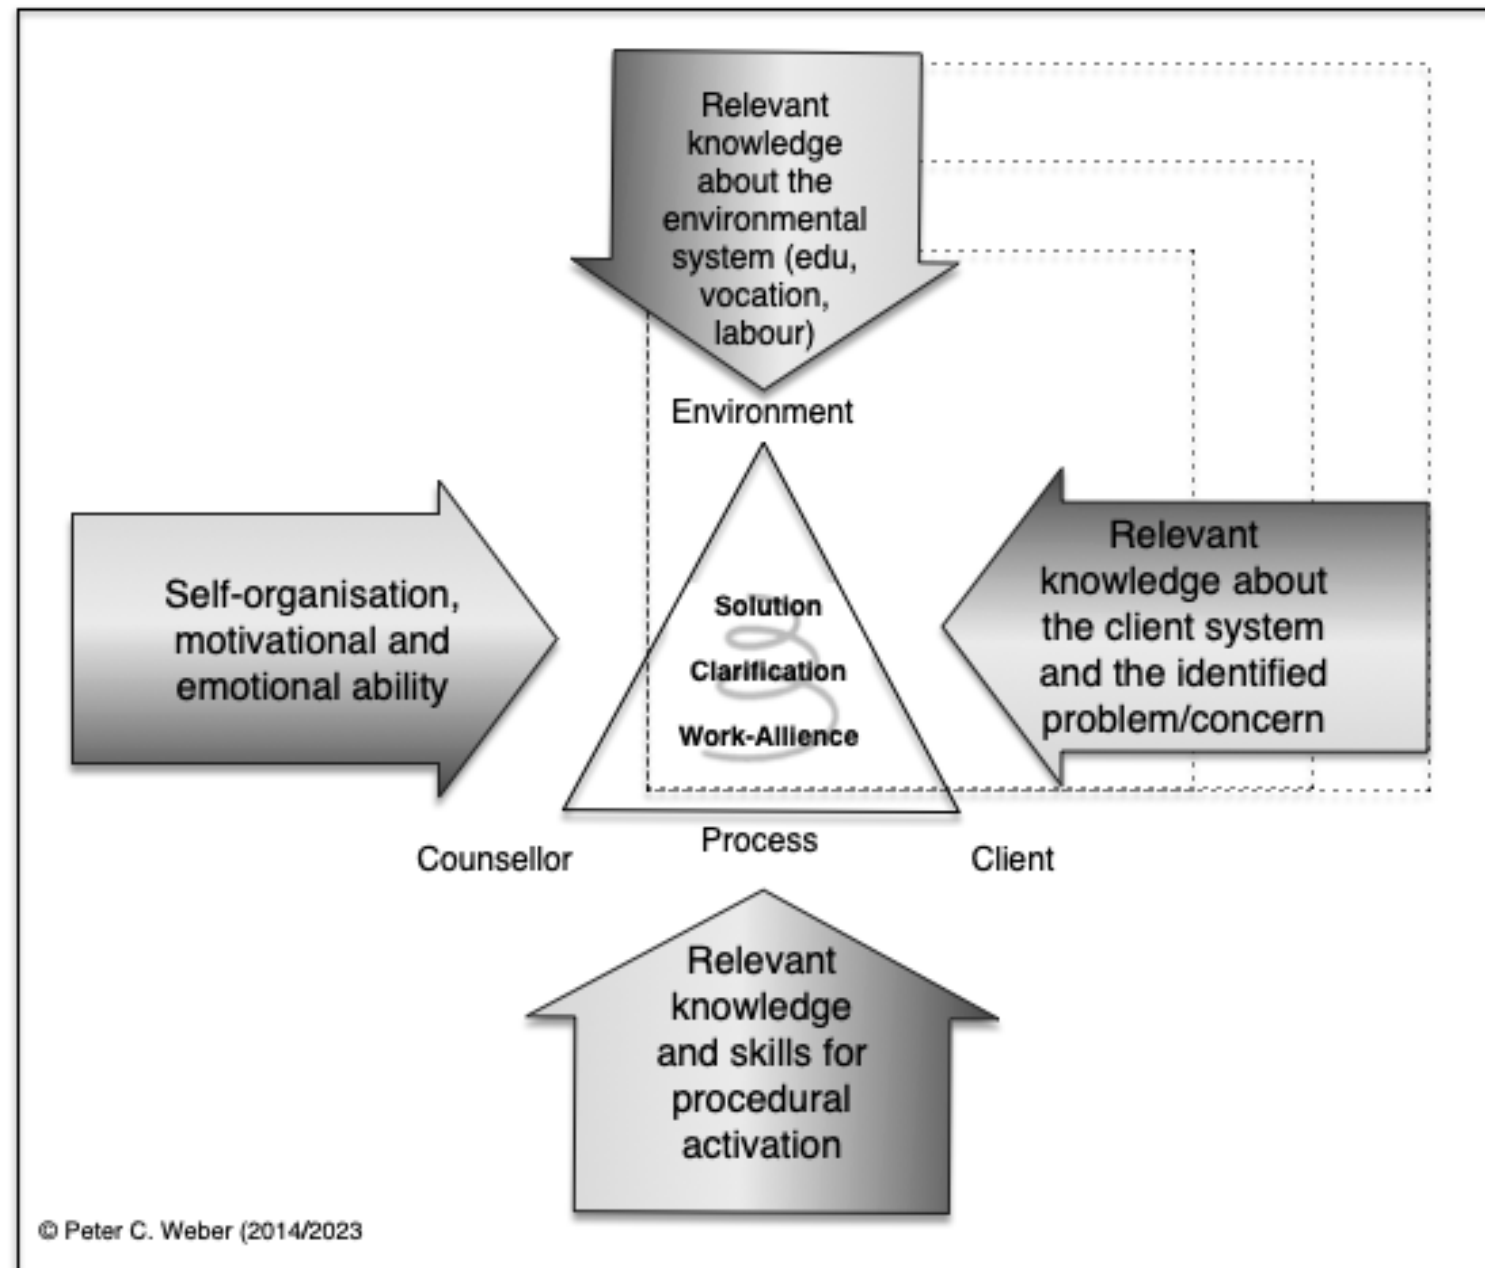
Relevant knowledge about the environmental system (edu, vocation, labour)

Environment

Self-organisation, motivational and emotional ability

Solution

Clarification

Work-Allience

Relevant knowledge about the client system and the identified problem/concern

Counsellor

Process

Client

Relevant knowledge and skills for procedural activation

© Peter C. Weber (2014/2023